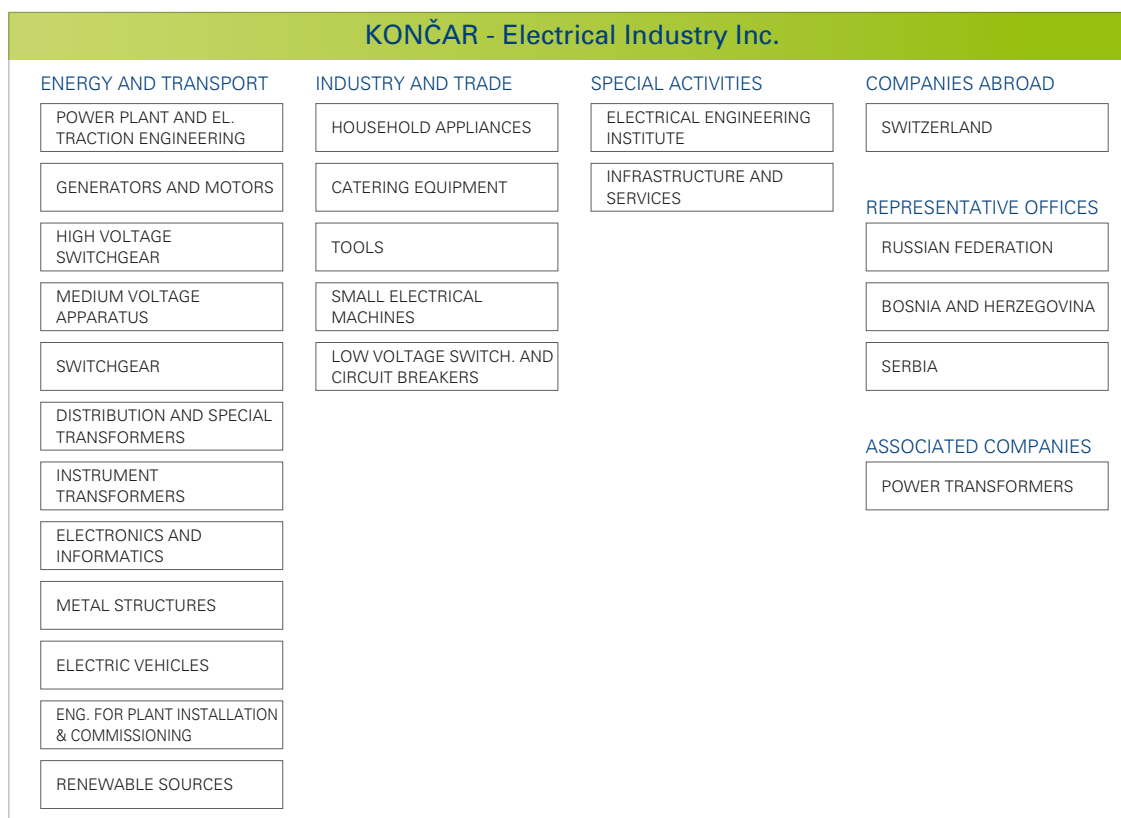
KONČAR - Electrical Industry Inc.

ENERGY AND TRANSPORT

POWER PLANT AND EL. TRACTION ENGINEERING

GENERATORS AND MOTORS

HIGH VOLTAGE SWITCHGEAR

MEDIUM VOLTAGE APPARATUS

SWITCHGEAR

DISTRIBUTION AND SPECIAL TRANSFORMERS

INSTRUMENT TRANSFORMERS

ELECTRONICS AND INFORMATICS

METAL STRUCTURES

ELECTRIC VEHICLES

ENG. FOR PLANT INSTALLATION & COMMISSIONING

RENEWABLE SOURCES

INDUSTRY AND TRADE

HOUSEHOLD APPLIANCES

CATERING EQUIPMENT

TOOLS

SMALL ELECTRICAL MACHINES

LOW VOLTAGE SWITCH. AND CIRCUIT BREAKERS

SPECIAL ACTIVITIES

ELECTRICAL ENGINEERING INSTITUTE

INFRASTRUCTURE AND SERVICES

COMPANIES ABROAD

SWITZERLAND

REPRESENTATIVE OFFICES

RUSSIAN FEDERATION

BOSNIA AND HERZEGOVINA

SERBIA

ASSOCIATED COMPANIES

POWER TRANSFORMERS